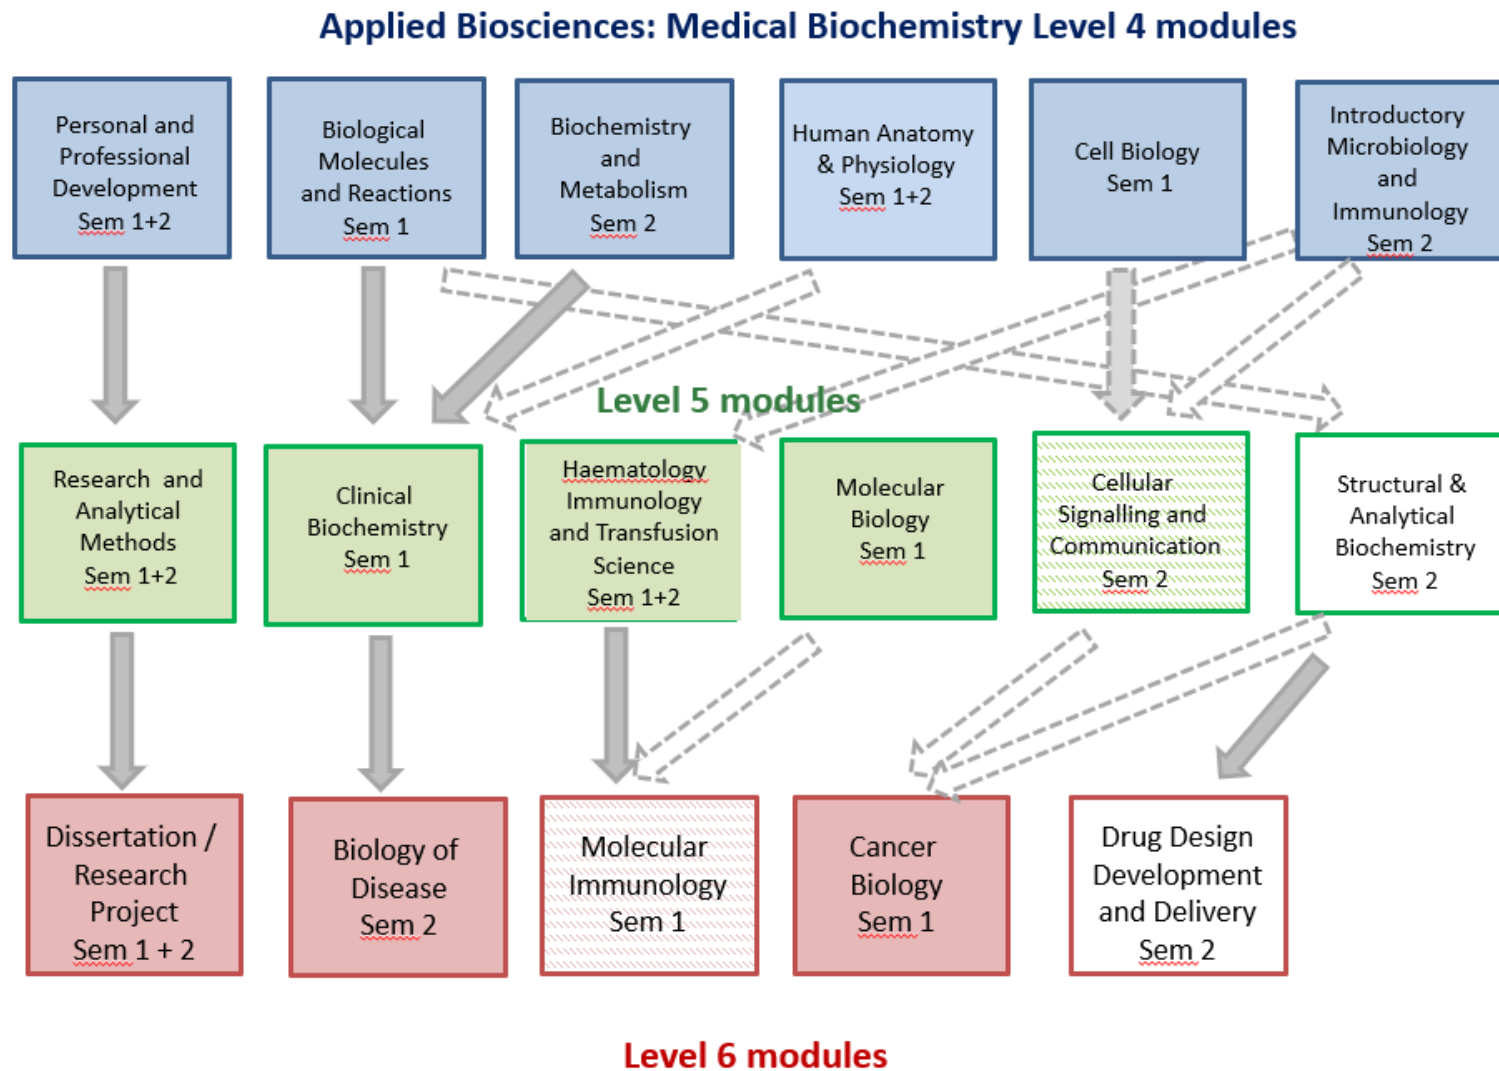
Applied Biosciences: Medical Biochemistry Level 4 modules

Personal and Professional Development Sem 1+2

Biological Molecules and Reactions Sem 1

Biochemistry and Metabolism Sem 2

Human Anatomy & Physiology Sem 1+2

Cell Biology Sem 1

Introductory Microbiology and Immunology Sem 2

Level 5 modules

Research and Analytical Methods Sem 1+2

Clinical Biochemistry Sem 1

Haematology Immunology and Transfusion Science Sem 1+2

Molecular Biology Sem 1

Cellular Signalling and Communication Sem 2

Structural & Analytical Biochemistry Sem 2

Dissertation / Research Project Sem 1 + 2

Biology of Disease Sem 2

Molecular Immunology Sem 1

Cancer Biology Sem 1

Drug Design Development and Delivery Sem 2

Level 6 modules